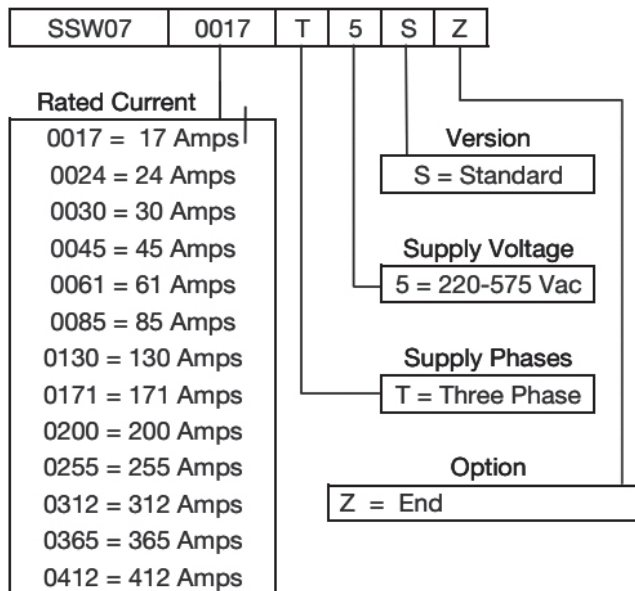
| SSW07 | 0017 | T | 5 | S | Z |
|---|---|---|---|---|---|

Rated Current
0017 = 17 Amps
0024 = 24 Amps
0030 = 30 Amps
0045 = 45 Amps
0061 = 61 Amps
0085 = 85 Amps
0130 = 130 Amps
0171 = 171 Amps
0200 = 200 Amps
0255 = 255 Amps
0312 = 312 Amps
0365 = 365 Amps
0412 = 412 Amps

Version
S = Standard

Supply Voltage
5 = 220-575 Vac

Supply Phases
T = Three Phase

Option
Z = End